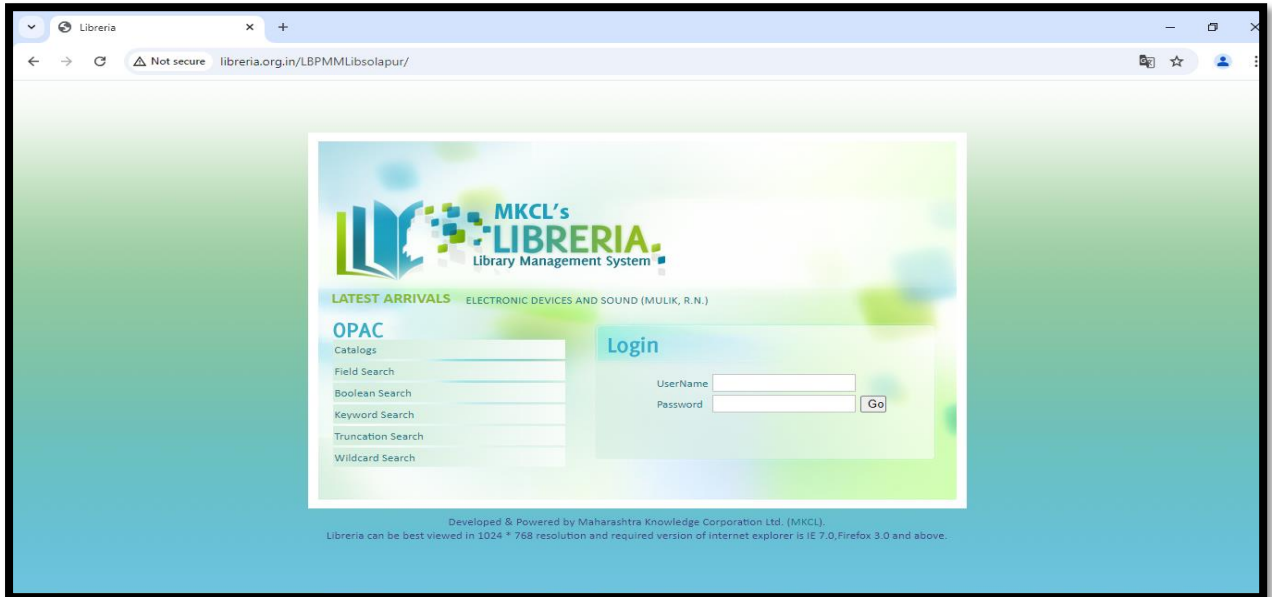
Libreria

Not secure libreria.org.in/LBPMMLibsolapur/

MKCL's LIBRERIA
Library Management System

LATEST ARRIVALS ELECTRONIC DEVICES AND SOUND (MULIK, R.N.)

OPAC
Catalogs
Field Search
Boolean Search
Keyword Search
Truncation Search
Wildcard Search

Login
UserName
Password
Go

Developed & Powered by Maharashtra Knowledge Corporation Ltd. (MKCL).
Libreria can be best viewed in 1024 * 768 resolution and required version of internet explorer is IE 7.0,Firefox 3.0 and above.